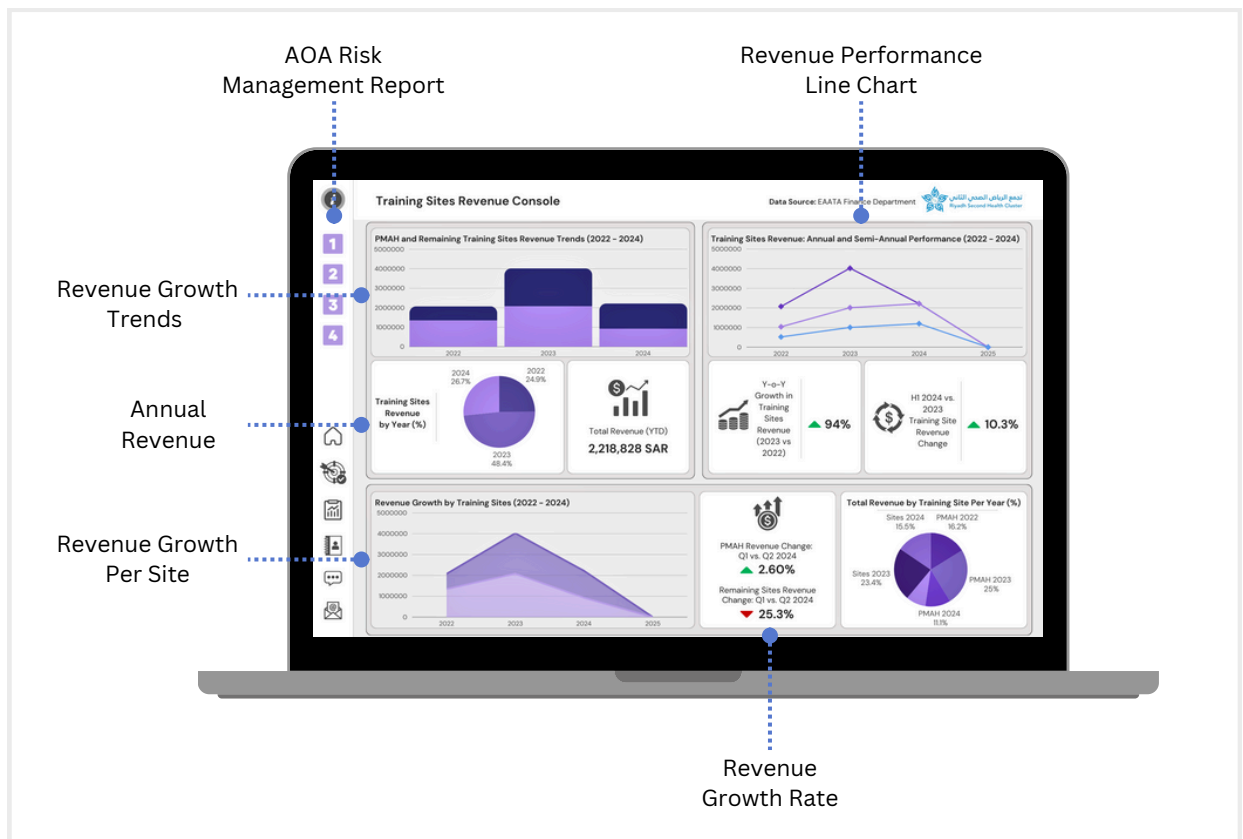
AOA Risk Management Report

Revenue Performance Line Chart

Revenue Growth Trends

Annual Revenue

Revenue Growth Per Site

Revenue Growth Rate

Training Sites Revenue Console

Data Source: EAATA Finance Department

تجمع الرياض الصحي الثاني
Riyadh Second Health Cluster

1
2
3
4

PMAH and Remaining Training Sites Revenue Trends (2022 - 2024)

5000000
4000000
3000000
2000000
1000000
0
2022
2023
2024

Training Sites Revenue: Annual and Semi-Annual Performance (2022 - 2024)

5000000
4000000
3000000
2000000
1000000
0
2022
2023
2024
2025

Training Sites Revenue by Year (%)

2024 26.7%
2022 24.9%
2023 48.4%

Total Revenue (YTD)
2,218,828 SAR

Y-o-Y Growth in Training Sites Revenue (2023 vs 2022)
94%

H1 2024 vs. 2023 Training Site Revenue Change
10.3%

Revenue Growth by Training Sites (2022 - 2024)

5000000
4000000
3000000
2000000
1000000
0
2022
2023
2024
2025

PMAH Revenue Change: Q1 vs. Q2 2024
2.60%

Remaining Sites Revenue Change: Q1 vs. Q2 2024
25.3%

Total Revenue by Training Site Per Year (%)

Sites 2024 15.5%
PMAH 2022 16.2%
Sites 2023 23.4%
PMAH 2023 25%
PMAH 2024 11.1%